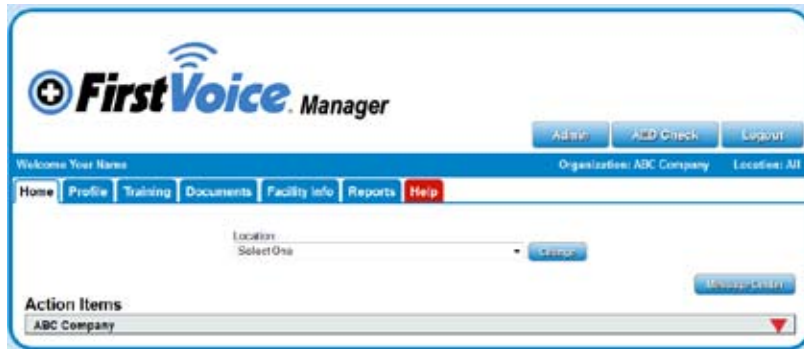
FirstVoice. Manager

Admin | AED Check | Logout

Welcome Your Name | Organization: ABC Company | Location: All

Home | Profile | Training | Documents | Facility Info | Reports | Help

Location
Select One
Change

Message Center

Action Items

ABC Company